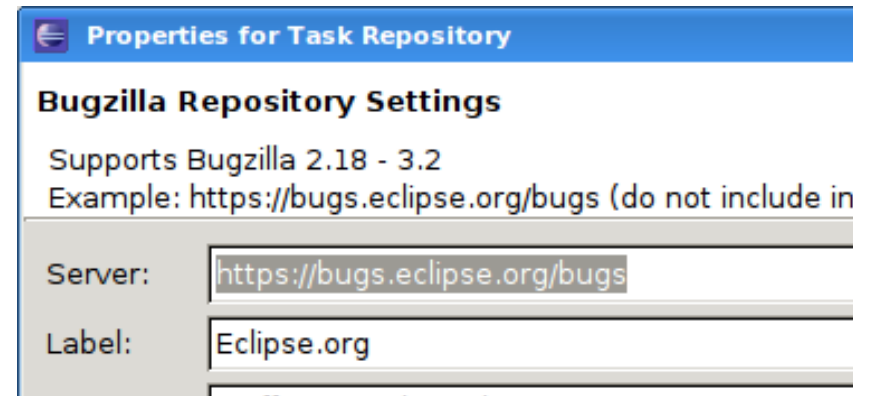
Properties for Task Repository

Bugzilla Repository Settings

Supports Bugzilla 2.18 - 3.2
Example: https://bugs.eclipse.org/bugs (do not include in

Server: https://bugs.eclipse.org/bugs

Label: Eclipse.org